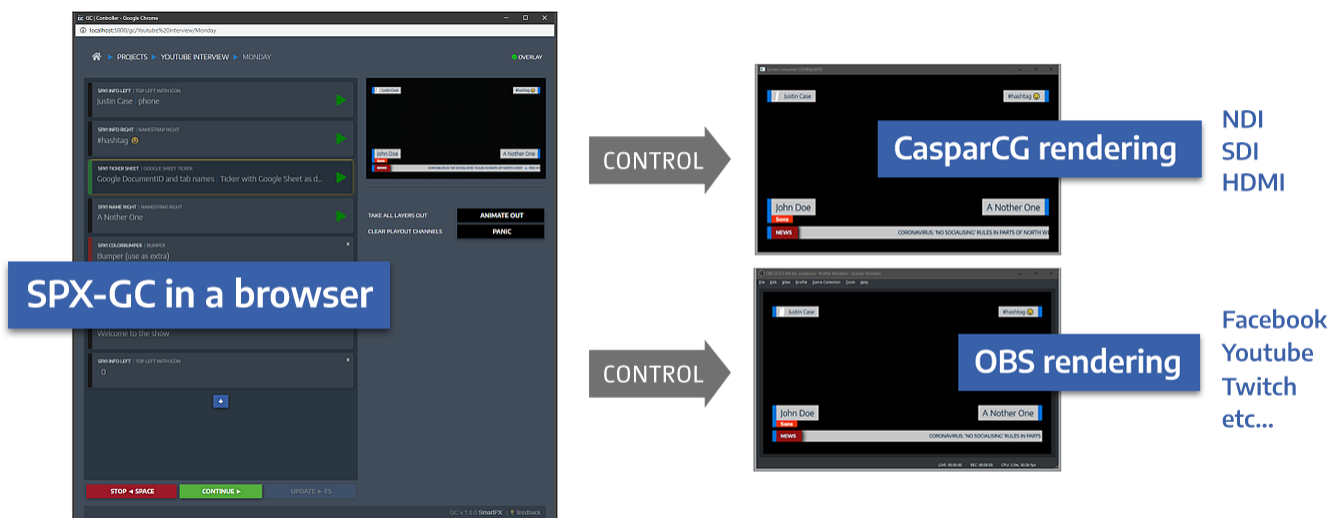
GC | Controller - Google Chrome

localhost:5000/gc/Youtube%20Interview/Monday

PROJECTS ▶ YOUTUBE INTERVIEW ▶ MONDAY

OVERLAY

SPX1 INFO LEFT | TOP LEFT WITH ICON
Justin Case | phone

SPX1 INFO RIGHT | NAMESTRAP RIGHT
#hashtag 😮

SPX1 TICKER SHEET | GOOGLE SHEET TICKER
Google DocumentID and tab names | Ticker with Google Sheet as d...

SPX1 NAME RIGHT | NAMESTRAP RIGHT
A Nother One

SPX1 COLORBUMPER | BUMPER
Bumper (use as extra)

Welcome to the show

SPX1 INFO LEFT | TOP LEFT WITH ICON
0

TAKE ALL LAYERS OUT
ANIMATE OUT
CLEAR PLAYOUT CHANNELS
PANIC

STOP ◄ SPACE
CONTINUE ►
UPDATE ► F3

GC v.1.0.0 SmartPX | feedback

SPX-GC in a browser

CONTROL

CONTROL

Justin Case
#hashtag 😮
John Doe
Sono
A Nother One
NEWS
CORONAVIRUS: 'NO SOCIALISING' RULES IN PARTS OF NORTH W

CasparCG rendering

NDI
SDI
HDMI

Justin Case
#hashtag
John Doe
Sono
A Nother One
NEWS
CORONAVIRUS: 'NO SOCIALISING' RULES IN PARTS

OBS rendering

Facebook
Youtube
Twitch
etc...